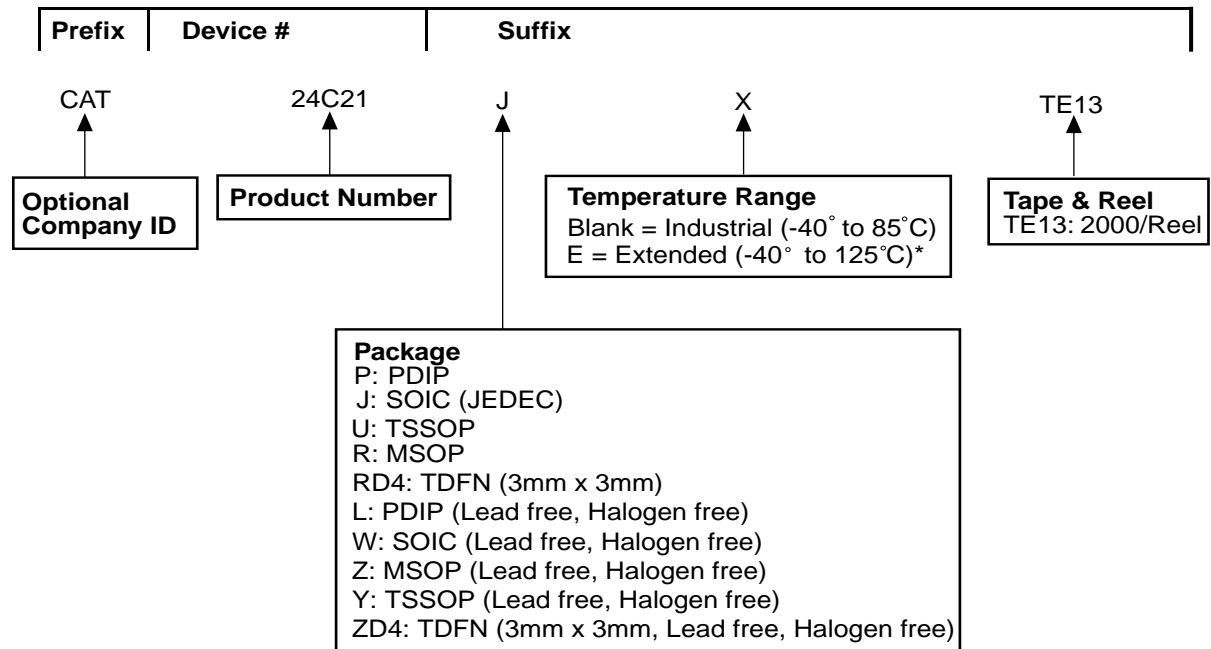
Prefix | Device # | Suffix

CAT

24C21

J

X

TE13

Optional Company ID

Product Number

Temperature Range
Blank = Industrial (-40˚ to 85˚C)
E = Extended (-40˚ to 125˚C)*

Tape & Reel
TE13: 2000/Reel

Package
P: PDIP
J: SOIC (JEDEC)
U: TSSOP
R: MSOP
RD4: TDFN (3mm x 3mm)
L: PDIP (Lead free, Halogen free)
W: SOIC (Lead free, Halogen free)
Z: MSOP (Lead free, Halogen free)
Y: TSSOP (Lead free, Halogen free)
ZD4: TDFN (3mm x 3mm, Lead free, Halogen free)